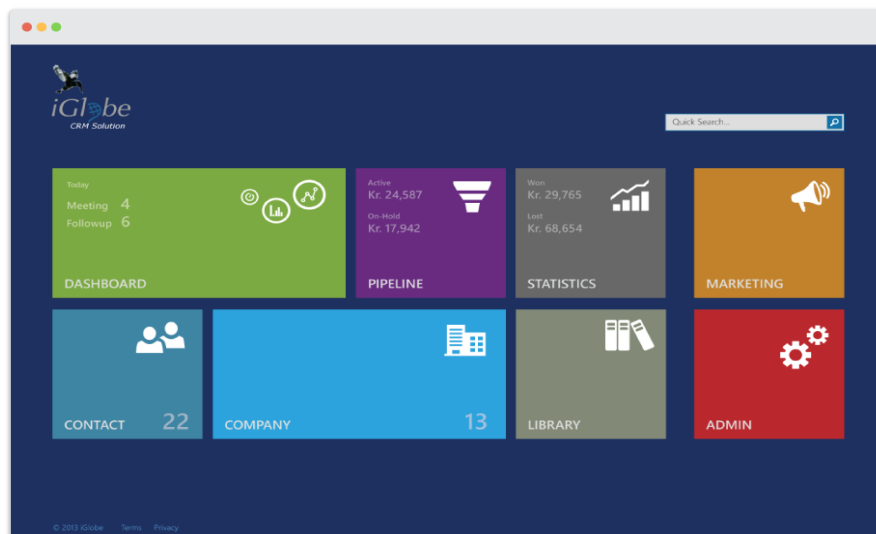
iGlobe
CRM Solution

Quick Search...

Today
Meeting 4
Followup 6
DASHBOARD

Active
Kr. 24,587
On-Hold
Kr. 17,942
PIPELINE

Won
Kr. 29,765
Lost
Kr. 68,654
STATISTICS

MARKETING

CONTACT 22

COMPANY 13

LIBRARY

ADMIN

© 2013 iGlobe Terms Privacy